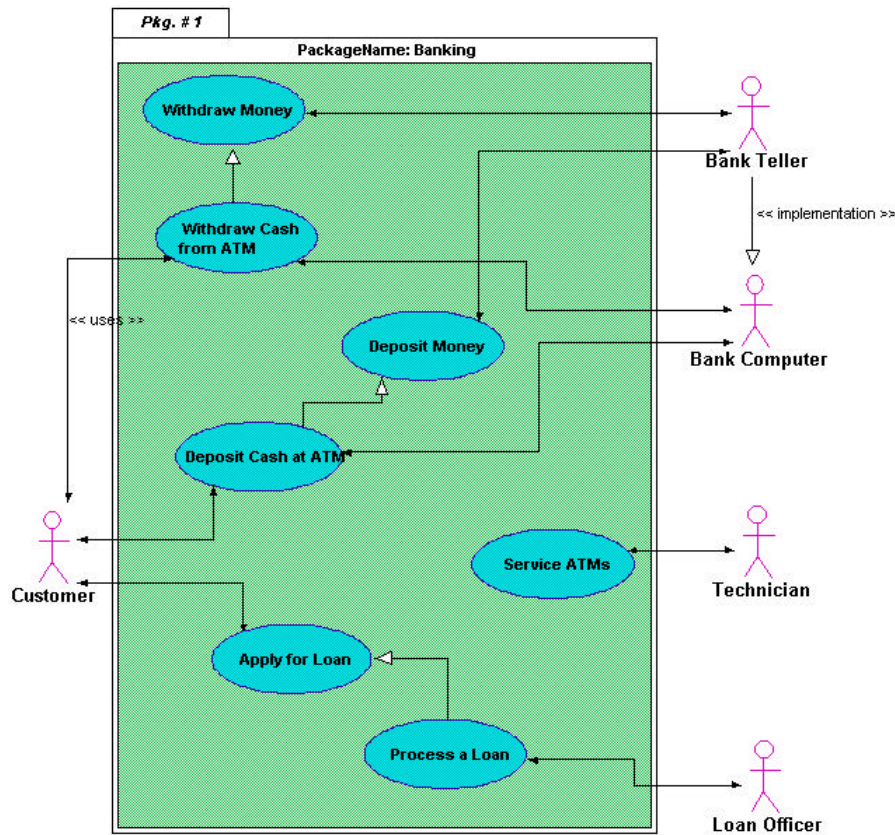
Pkg. # 1

PackageName: Banking

Withdraw Money

Withdraw Cash from ATM

Deposit Money

Deposit Cash at ATM

Service ATMs

Apply for Loan

Process a Loan

<< uses >>

Bank Teller

<< implementation >>

Bank Computer

Customer

Technician

Loan Officer